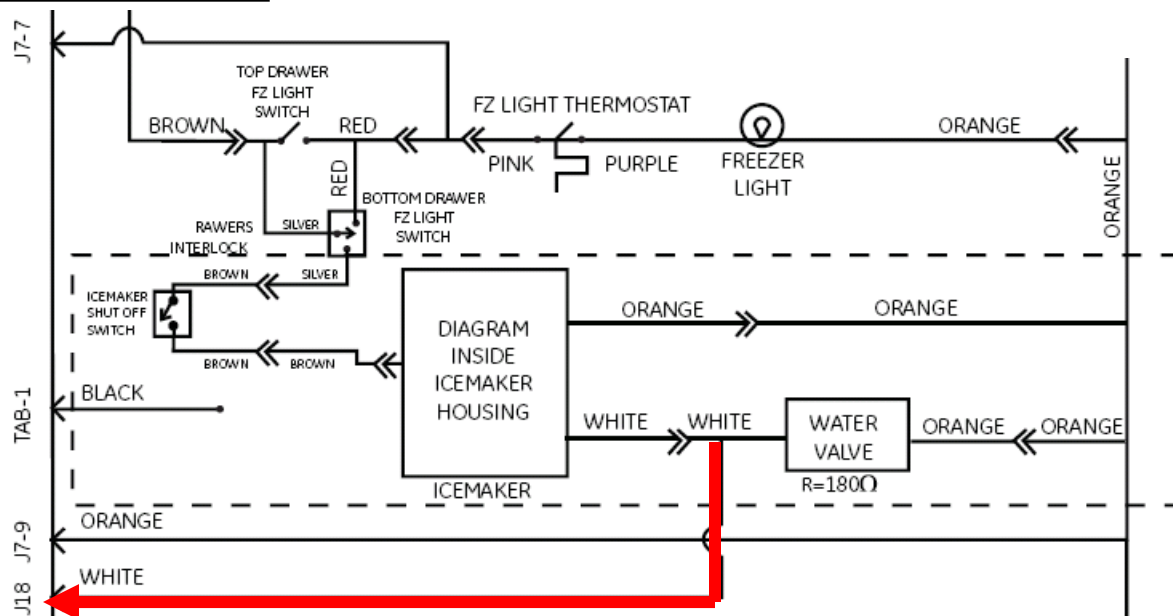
J7-7

TOP DRAWER FZ LIGHT SWITCH

BROWN

RED

FZ LIGHT THERMOSTAT

ORANGE

PINK

PURPLE

FREEZER LIGHT

RED

BOTTOM DRAWER FZ LIGHT SWITCH

RAWERS INTERLOCK

SILVER

ORANGE

BROWN

SILVER

ICEMAKER SHUT OFF SWITCH

DIAGRAM INSIDE ICEMAKER HOUSING

ORANGE

ORANGE

BROWN

BROWN

TAB-1

BLACK

WHITE

WHITE

WATER VALVE

ORANGE

ORANGE

R=180Ω

ICEMAKER

J7-9

ORANGE

J18

WHITE